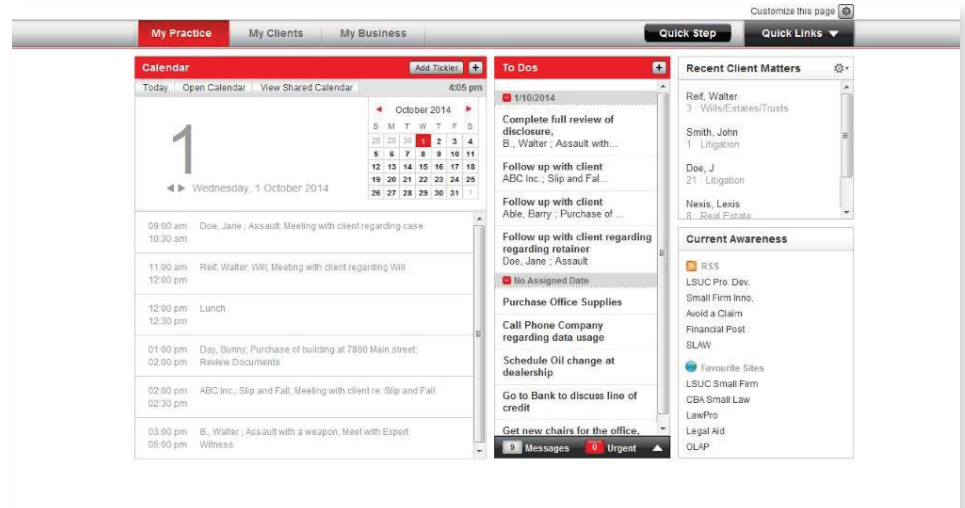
Customize this page

My Practice | My Clients | My Business | Quick Step | Quick Links ▼

Calendar
Add Tickler +
Today | Open Calendar | View Shared Calendar
4:05 pm

1
◄ ► Wednesday, 1 October 2014

◄ October 2014 ►

| S | M | T | W | T | F | S |
|---|---|---|---|---|---|---|
| 28 | 29 | 30 | 1 | 2 | 3 | 4 |
| 5 | 6 | 7 | 8 | 9 | 10 | 11 |
| 12 | 13 | 14 | 15 | 16 | 17 | 18 |
| 19 | 20 | 21 | 22 | 23 | 24 | 25 |
| 26 | 27 | 28 | 29 | 30 | 31 | 1 |

09:00 am 10:30 am Doe, Jane ; Assault; Meeting with client regarding case

11:00 am 12:00 pm Reif, Walter; Will; Meeting with client regarding Will

12:00 pm 12:30 pm Lunch

01:00 pm 02:00 pm Day, Sunny; Purchase of building at 7890 Main street; Review Documents

02:00 pm 02:30 pm ABC Inc.; Slip and Fall; Meeting with client re: Slip and Fall

03:00 pm 05:00 pm B., Walter ; Assault with a weapon; Meet with Expert Witness

To Dos +

1/10/2014

Complete full review of disclosure,
B., Walter ; Assault with...

Follow up with client
ABC Inc.; Slip and Fal...

Follow up with client
Able, Barry ; Purchase of ...

Follow up with client regarding regarding retainer
Doe, Jane ; Assault

No Assigned Date

Purchase Office Supplies

Call Phone Company regarding data usage

Schedule Oil change at dealership

Go to Bank to discuss line of credit

Get new chairs for the office,

9 Messages 0 Urgent

Recent Client Matters

Reif, Walter
3 Wills/Estates/Trusts

Smith, John
1 Litigation

Doe, J
21 Litigation

Nexis, Lexis
8 Real Estate

Current Awareness

RSS
LSUC Pro. Dev.
Small Firm Inno.
Avoid a Claim
Financial Post
SLAW

Favourite Sites
LSUC Small Firm
CBA Small Law
LawPro
Legal Aid
OLAP